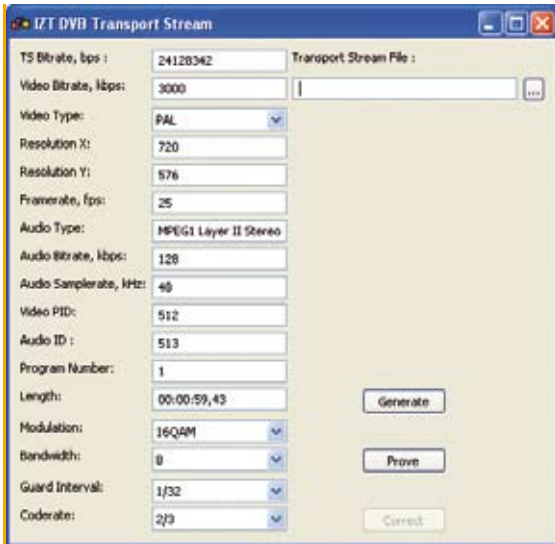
IZT DVB Transport Stream

TS Bitrate, bps : 24128342
Transport Stream File :
Video Bitrate, kbps: 3000
...
Video Type: PAL
Resolution X: 720
Resolution Y: 576
Framerate, fps: 25
Audio Type: MPEG1 Layer II Stereo
Audio Bitrate, kbps: 128
Audio Samplerate, kHz: 48
Video PID: 512
Audio ID : 513
Program Number: 1
Length: 00:00:59,43
Generate
Modulation: 16QAM
Bandwidth: 8
Prove
Guard Interval: 1/32
Coderate: 2/3
Correct